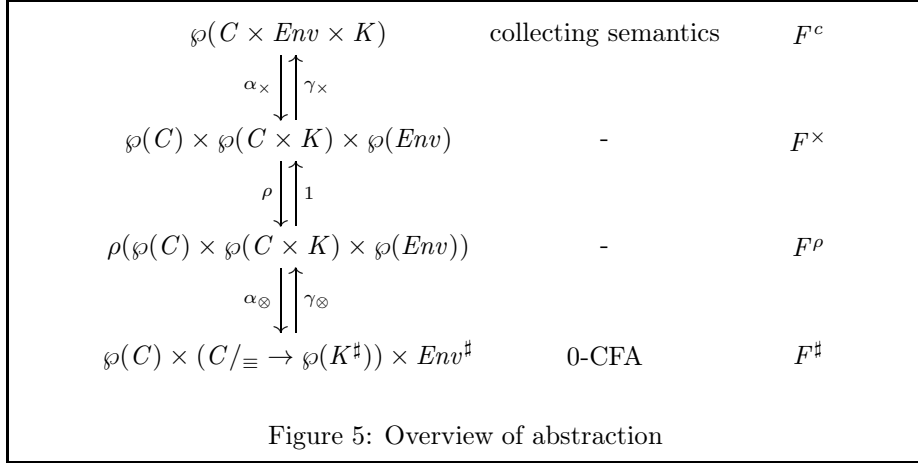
$\wp(C \times Env \times K)$ collecting semantics $F^c$

$\alpha_\times$ $\gamma_\times$

$\wp(C) \times \wp(C \times K) \times \wp(Env)$ - $F^\times$

$\rho$ $1$

$\rho(\wp(C) \times \wp(C \times K) \times \wp(Env))$ - $F^\rho$

$\alpha_\otimes$ $\gamma_\otimes$

$\wp(C) \times (C/_\equiv \to \wp(K^\sharp)) \times Env^\sharp$ 0-CFA $F^\sharp$

Figure 5: Overview of abstraction